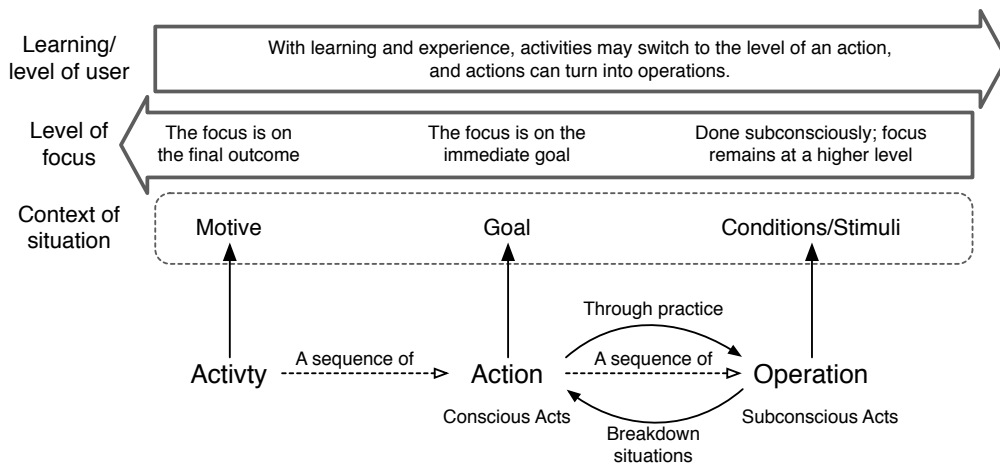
Learning/ level of user

With learning and experience, activities may switch to the level of an action, and actions can turn into operations.

Level of focus

The focus is on the final outcome

The focus is on the immediate goal

Done subconsciously; focus remains at a higher level

Context of situation

Motive

Goal

Conditions/Stimuli

Through practice

Activty

A sequence of

Action

A sequence of

Operation

Conscious Acts

Breakdown situations

Subconscious Acts